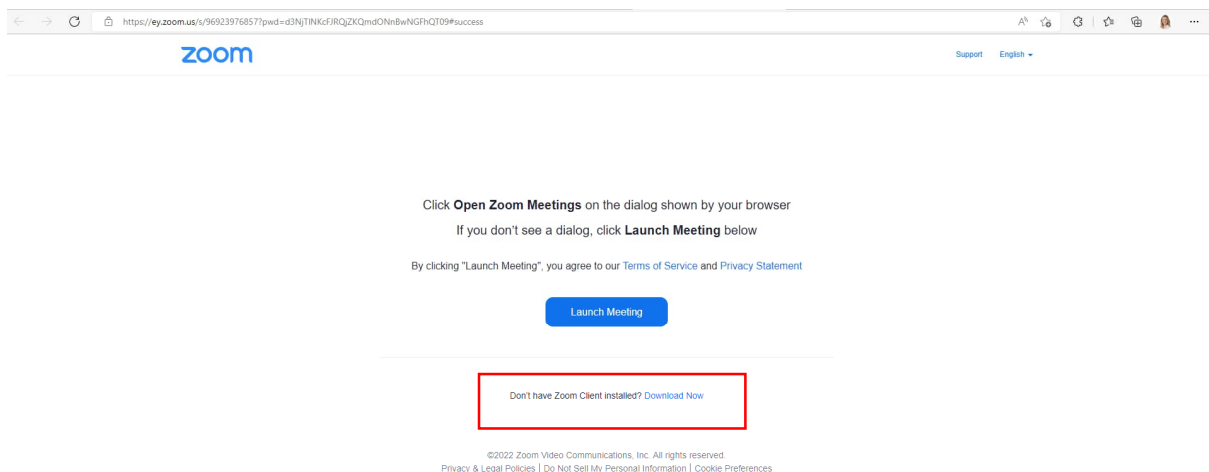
https://ey.zoom.us/s/96923976857?pwd=d3NjTlNKcFJRQjZKQmdONnBwNGFhQT09#success

zoom

Support English

Click **Open Zoom Meetings** on the dialog shown by your browser

If you don't see a dialog, click **Launch Meeting** below

By clicking "Launch Meeting", you agree to our Terms of Service and Privacy Statement

Launch Meeting

Don't have Zoom Client installed? Download Now

©2022 Zoom Video Communications, Inc. All rights reserved.

Privacy & Legal Policies | Do Not Sell My Personal Information | Cookie Preferences